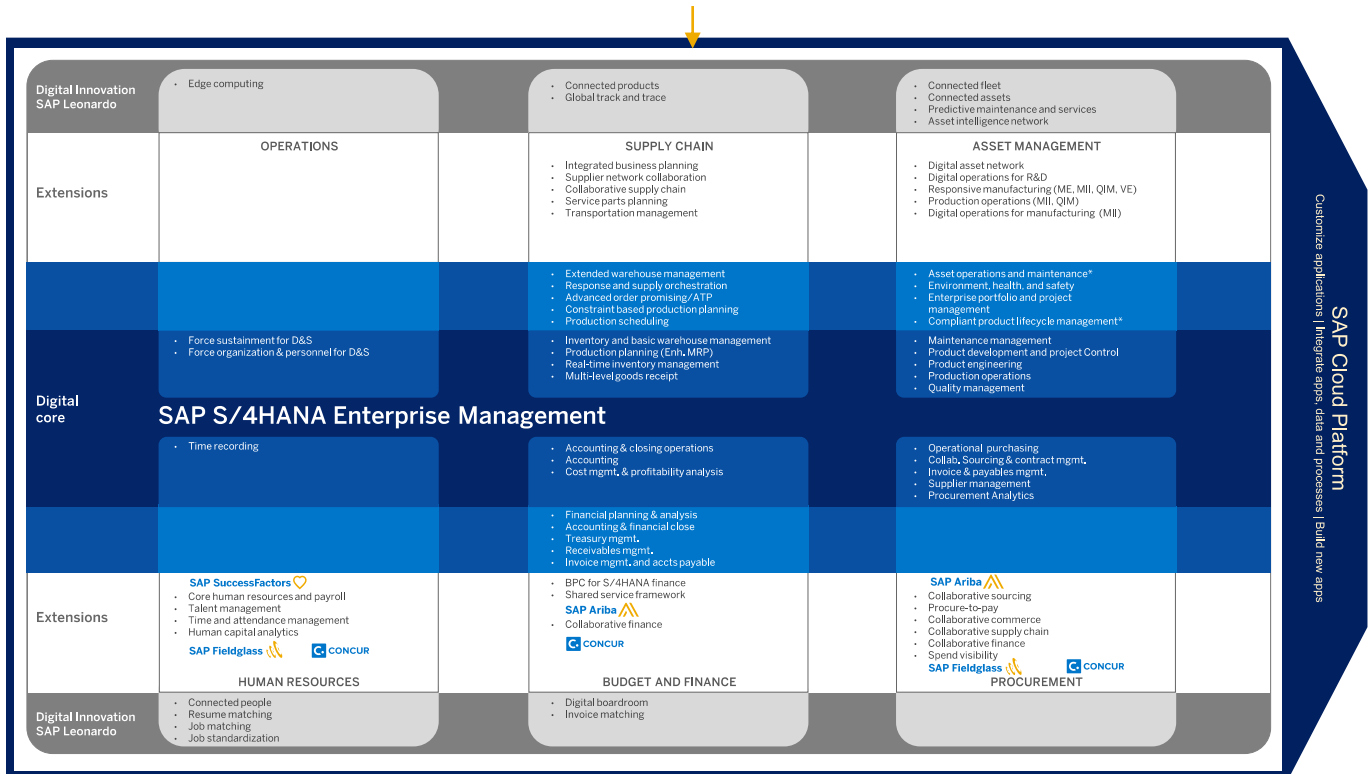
Digital Innovation
SAP Leonardo

- Edge computing

- Connected products
- Global track and trace

- Connected fleet
- Connected assets
- Predictive maintenance and services
- Asset intelligence network

Extensions

OPERATIONS

SUPPLY CHAIN

- Integrated business planning
- Supplier network collaboration
- Collaborative supply chain
- Service parts planning
- Transportation management

ASSET MANAGEMENT

- Digital asset network
- Digital operations for R&D
- Responsive manufacturing (ME, MII, QIM, VE)
- Production operations (MII, QIM)
- Digital operations for manufacturing (MII)

- Extended warehouse management
- Response and supply orchestration
- Advanced order promising/ATP
- Constraint based production planning
- Production scheduling

- Asset operations and maintenance*
- Environment, health, and safety
- Enterprise portfolio and project management
- Compliant product lifecycle management*

Digital core

- Force sustainment for D&S
- Force organization & personnel for D&S

- Inventory and basic warehouse management
- Production planning (Enh. MRP)
- Real-time inventory management
- Multi-level goods receipt

- Maintenance management
- Product development and project Control
- Product engineering
- Production operations
- Quality management

SAP S/4HANA Enterprise Management

- Time recording

- Accounting & closing operations
- Accounting
- Cost mgmt. & profitability analysis

- Operational purchasing
- Collab. Sourcing & contract mgmt.
- Invoice & payables mgmt.
- Supplier management
- Procurement Analytics

- Financial planning & analysis
- Accounting & financial close
- Treasury mgmt.
- Receivables mgmt.
- Invoice mgmt. and accts payable

Extensions

SAP SuccessFactors
- Core human resources and payroll
- Talent management
- Time and attendance management
- Human capital analytics
SAP Fieldglass
CONCUR

HUMAN RESOURCES

- BPC for S/4HANA finance
- Shared service framework
SAP Ariba
- Collaborative finance
CONCUR

BUDGET AND FINANCE

SAP Ariba
- Collaborative sourcing
- Procure-to-pay
- Collaborative commerce
- Collaborative supply chain
- Collaborative finance
- Spend visibility
SAP Fieldglass
CONCUR

PROCUREMENT

Digital Innovation
SAP Leonardo

- Connected people
- Resume matching
- Job matching
- Job standardization

- Digital boardroom
- Invoice matching

SAP Cloud Platform
Customize applications | Integrate apps, data and processes | Build new apps